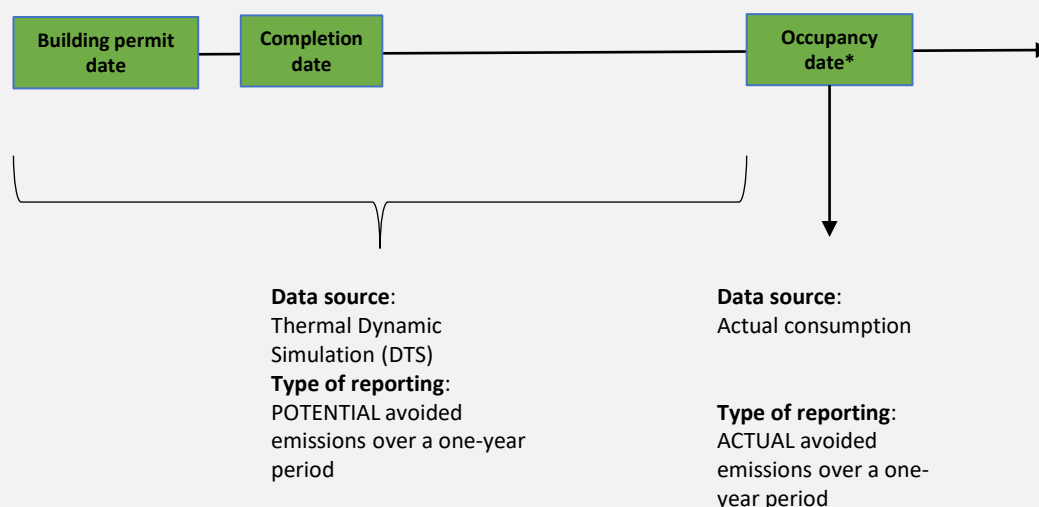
Building permit date

Completion date

Occupancy date*

Data source:
Thermal Dynamic Simulation (DTS)
Type of reporting:
POTENTIAL avoided emissions over a one-year period

Data source:
Actual consumption

Type of reporting:
ACTUAL avoided emissions over a one-year period